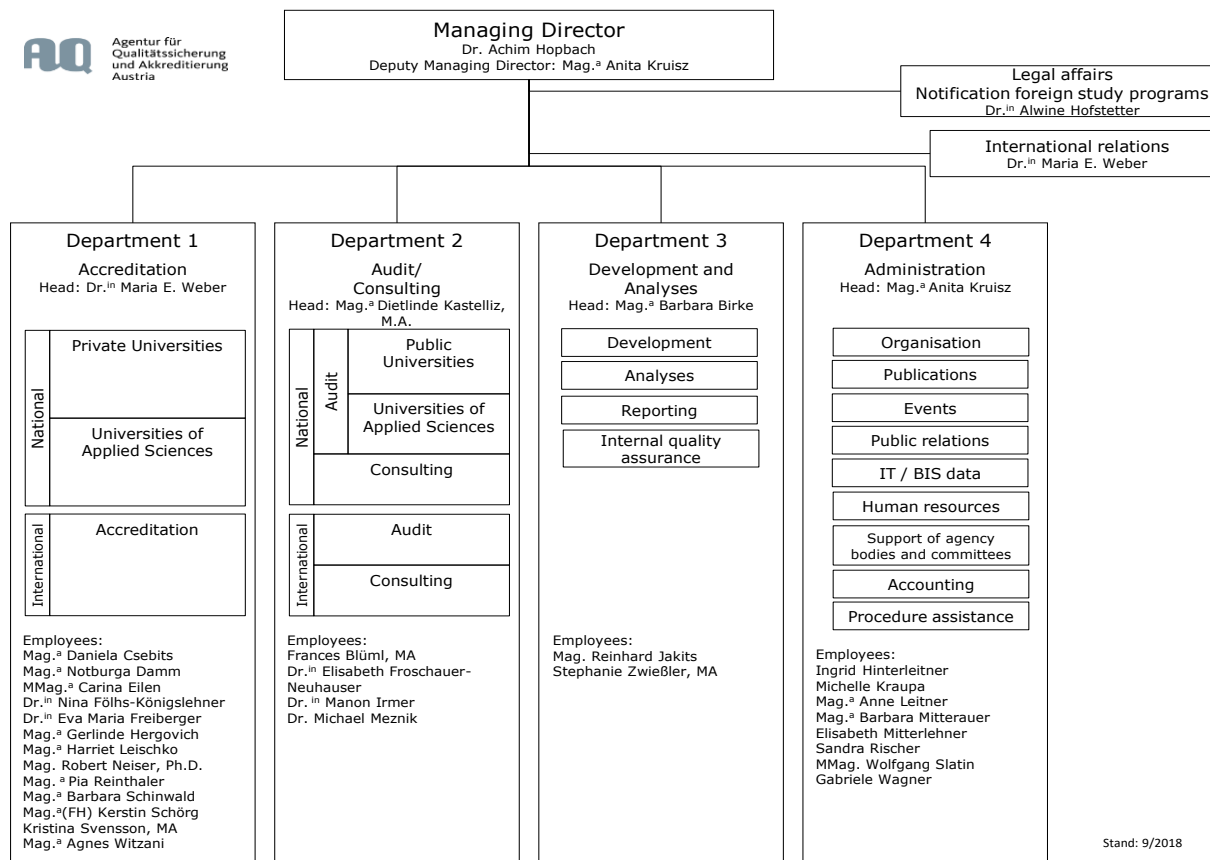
AQ Agentur für Qualitätssicherung und Akkreditierung Austria

Managing Director
Dr. Achim Hopbach
Deputy Managing Director: Mag.ª Anita Kruisz

Legal affairs
Notification foreign study programs
Dr.in Alwine Hofstetter

International relations
Dr.in Maria E. Weber

Department 1
Accreditation
Head: Dr.in Maria E. Weber

National
Private Universities
Universities of Applied Sciences

International
Accreditation

Employees:
Mag.ª Daniela Csebits
Mag.ª Notburga Damm
MMag.ª Carina Eilen
Dr.in Nina Fölhs-Königslehner
Dr.in Eva Maria Freiberger
Mag.ª Gerlinde Hergovich
Mag.ª Harriet Leischko
Mag. Robert Neiser, Ph.D.
Mag. ª Pia Reinthaler
Mag.ª Barbara Schinwald
Mag.ª(FH) Kerstin Schörg
Kristina Svensson, MA
Mag.ª Agnes Witzani

Department 2
Audit/ Consulting
Head: Mag.ª Dietlinde Kastelliz, M.A.

National
Audit
Public Universities
Universities of Applied Sciences
Consulting

International
Audit
Consulting

Employees:
Frances Blüml, MA
Dr.in Elisabeth Froschauer-Neuhauser
Dr. in Manon Irmer
Dr. Michael Meznik

Department 3
Development and Analyses
Head: Mag.ª Barbara Birke

Development
Analyses
Reporting
Internal quality assurance

Employees:
Mag. Reinhard Jakits
Stephanie Zwießler, MA

Department 4
Administration
Head: Mag.ª Anita Kruisz

Organisation
Publications
Events
Public relations
IT / BIS data
Human resources
Support of agency bodies and committees
Accounting
Procedure assistance

Employees:
Ingrid Hinterleitner
Michelle Kraupa
Mag.ª Anne Leitner
Mag.ª Barbara Mitterauer
Elisabeth Mitterlehner
Sandra Rischer
MMag. Wolfgang Slatin
Gabriele Wagner

Stand: 9/2018